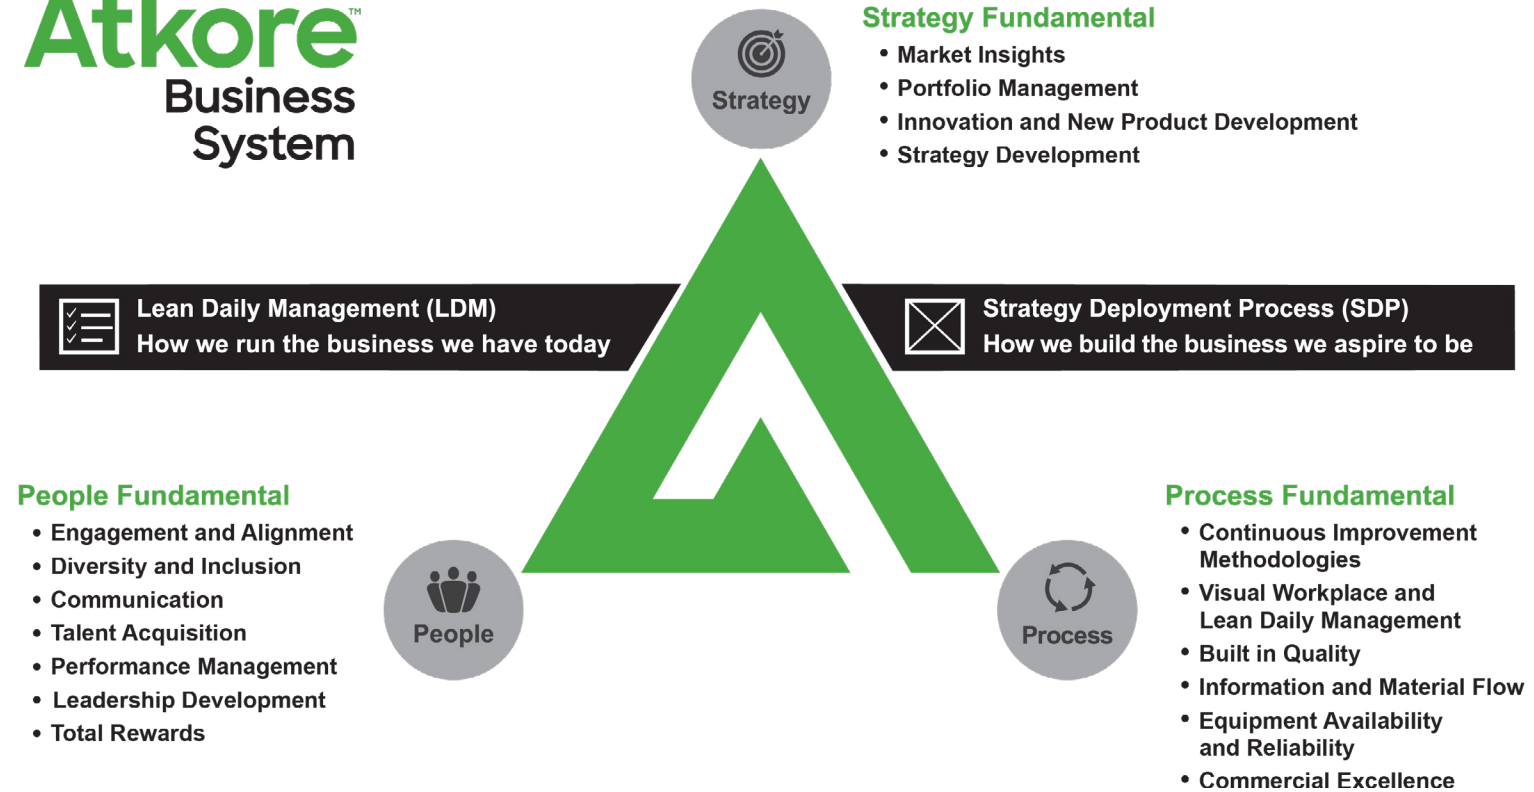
Atkore™
Business System

Strategy

Strategy Fundamental
• Market Insights
• Portfolio Management
• Innovation and New Product Development
• Strategy Development

Lean Daily Management (LDM)
How we run the business we have today

Strategy Deployment Process (SDP)
How we build the business we aspire to be

People Fundamental
• Engagement and Alignment
• Diversity and Inclusion
• Communication
• Talent Acquisition
• Performance Management
• Leadership Development
• Total Rewards

People

Process

Process Fundamental
• Continuous Improvement Methodologies
• Visual Workplace and Lean Daily Management
• Built in Quality
• Information and Material Flow
• Equipment Availability and Reliability
• Commercial Excellence